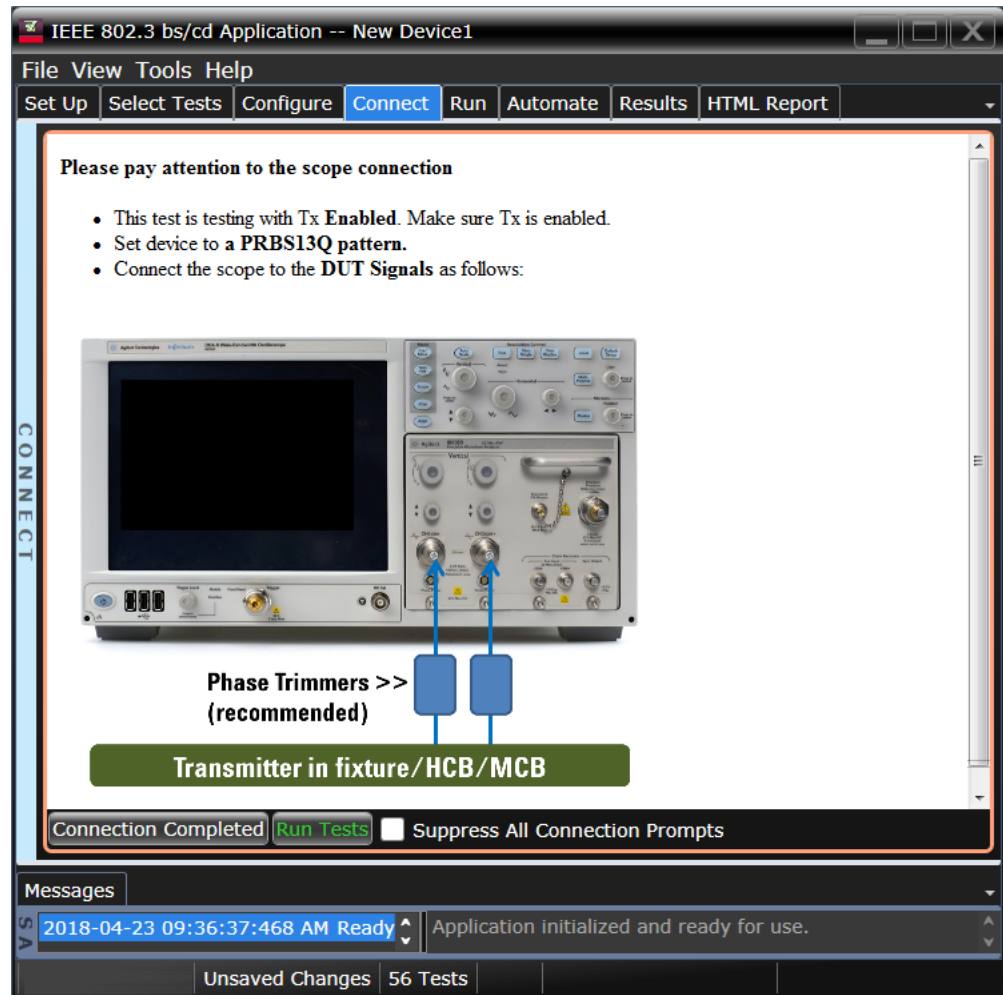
IEEE 802.3 bs/cd Application -- New Device1

File View Tools Help

Set Up | Select Tests | Configure | Connect | Run | Automate | Results | HTML Report

CONNECT

**Please pay attention to the scope connection**

- This test is testing with Tx **Enabled**. Make sure Tx is enabled.
- Set device to **a PRBS13Q pattern.**
- Connect the scope to the **DUT Signals** as follows:

Phase Trimmers >>
(recommended)

Transmitter in fixture/HCB/MCB

Connection Completed | Run Tests | Suppress All Connection Prompts

Messages

SA

2018-04-23 09:36:37:468 AM Ready

Application initialized and ready for use.

Unsaved Changes | 56 Tests